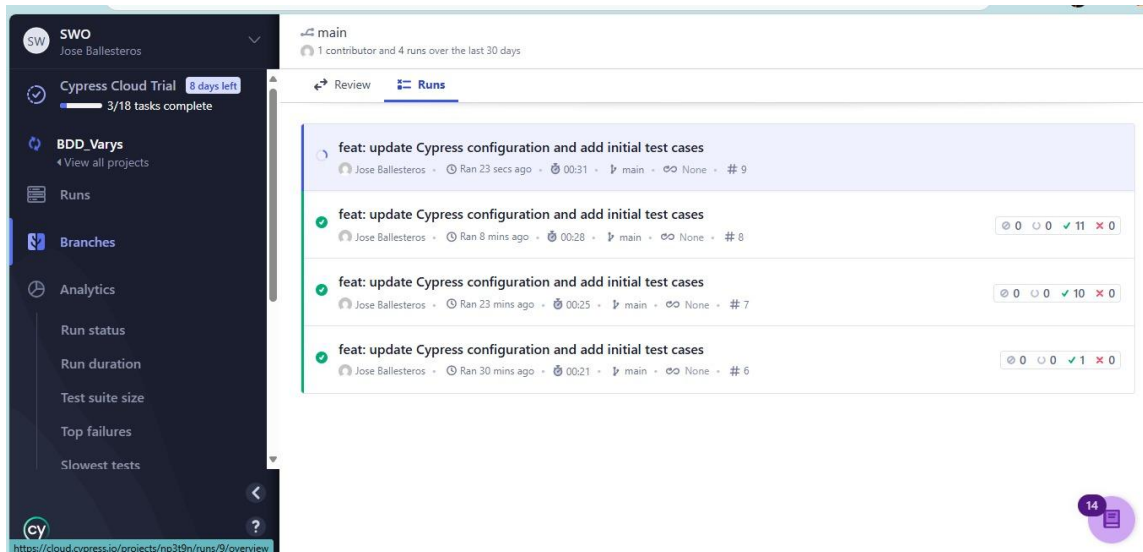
SW SWO
Jose Ballesteros

Cypress Cloud Trial 8 days left
3/18 tasks complete

BDD_Varys
◂View all projects

Runs

Branches

Analytics

Run status

Run duration

Test suite size

Top failures

Slowest tests

?

https://cloud.cypress.io/projects/np3t9n/runs/9/overview

main
1 contributor and 4 runs over the last 30 days

Review Runs

feat: update Cypress configuration and add initial test cases
Jose Ballesteros · Ran 23 secs ago · 00:31 · main · None · # 9

feat: update Cypress configuration and add initial test cases
Jose Ballesteros · Ran 8 mins ago · 00:28 · main · None · # 8
0 0 ✓11 ×0

feat: update Cypress configuration and add initial test cases
Jose Ballesteros · Ran 23 mins ago · 00:25 · main · None · # 7
0 0 ✓10 ×0

feat: update Cypress configuration and add initial test cases
Jose Ballesteros · Ran 30 mins ago · 00:21 · main · None · # 6
0 0 ✓1 ×0

14